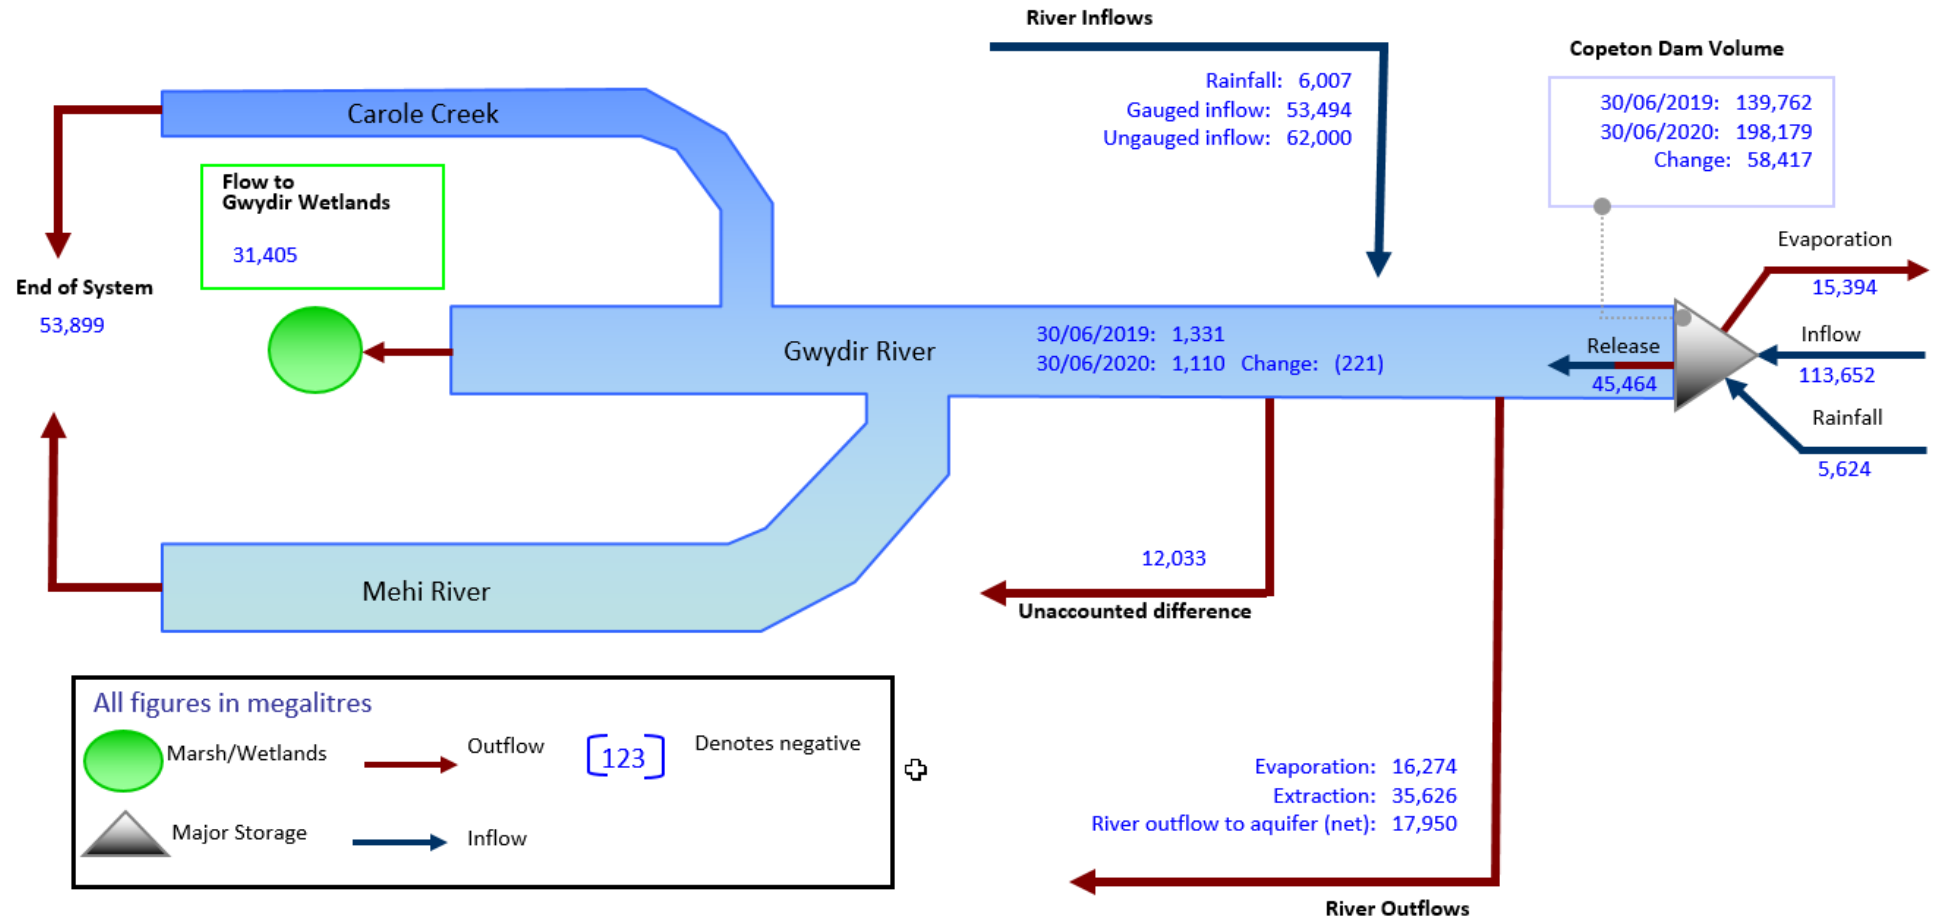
River Inflows

Rainfall: 6,007
Gauged inflow: 53,494
Ungauged inflow: 62,000

Copeton Dam Volume

30/06/2019: 139,762
30/06/2020: 198,179
Change: 58,417

Carole Creek

Flow to Gwydir Wetlands

31,405

End of System

53,899

Gwydir River

30/06/2019: 1,331
30/06/2020: 1,110 Change: (221)

Release
45,464

Evaporation
15,394

Inflow
113,652

Rainfall
5,624

Mehi River

12,033
Unaccounted difference

All figures in megalitres
Marsh/Wetlands
Outflow
123
Denotes negative
Major Storage
Inflow

Evaporation: 16,274
Extraction: 35,626
River outflow to aquifer (net): 17,950

River Outflows